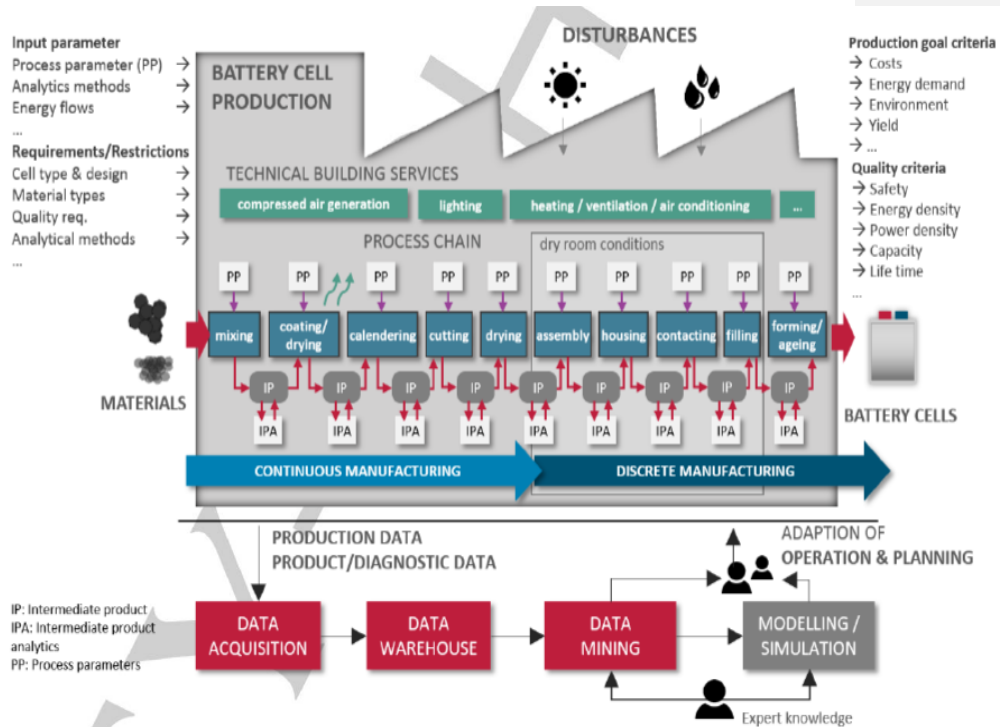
Input parameter
Process parameter (PP) →
Analytics methods →
Energy flows →
...
Requirements/Restrictions
Cell type & design →
Material types →
Quality req. →
Analytical methods →
...

BATTERY CELL PRODUCTION

DISTURBANCES

Production goal criteria
→ Costs
→ Energy demand
→ Environment
→ Yield
→ ...
Quality criteria
→ Safety
→ Energy density
→ Power density
→ Capacity
→ Life time
...

TECHNICAL BUILDING SERVICES
compressed air generation
lighting
heating / ventilation / air conditioning
...

PROCESS CHAIN
dry room conditions

PP PP PP PP PP PP PP PP PP PP

mixing
coating/ drying
calendering
cutting
drying
assembly
housing
contacting
filling
forming/ ageing

IP IP IP IP IP IP IP IP IP IP
IPA IPA IPA IPA IPA IPA IPA IPA IPA IPA

MATERIALS
BATTERY CELLS

CONTINUOUS MANUFACTURING
DISCRETE MANUFACTURING

PRODUCTION DATA
PRODUCT/DIAGNOSTIC DATA

ADAPTION OF
OPERATION & PLANNING

IP: Intermediate product
IPA: Intermediate product analytics
PP: Process parameters

DATA ACQUISITION
DATA WAREHOUSE
DATA MINING
MODELLING / SIMULATION

Expert knowledge